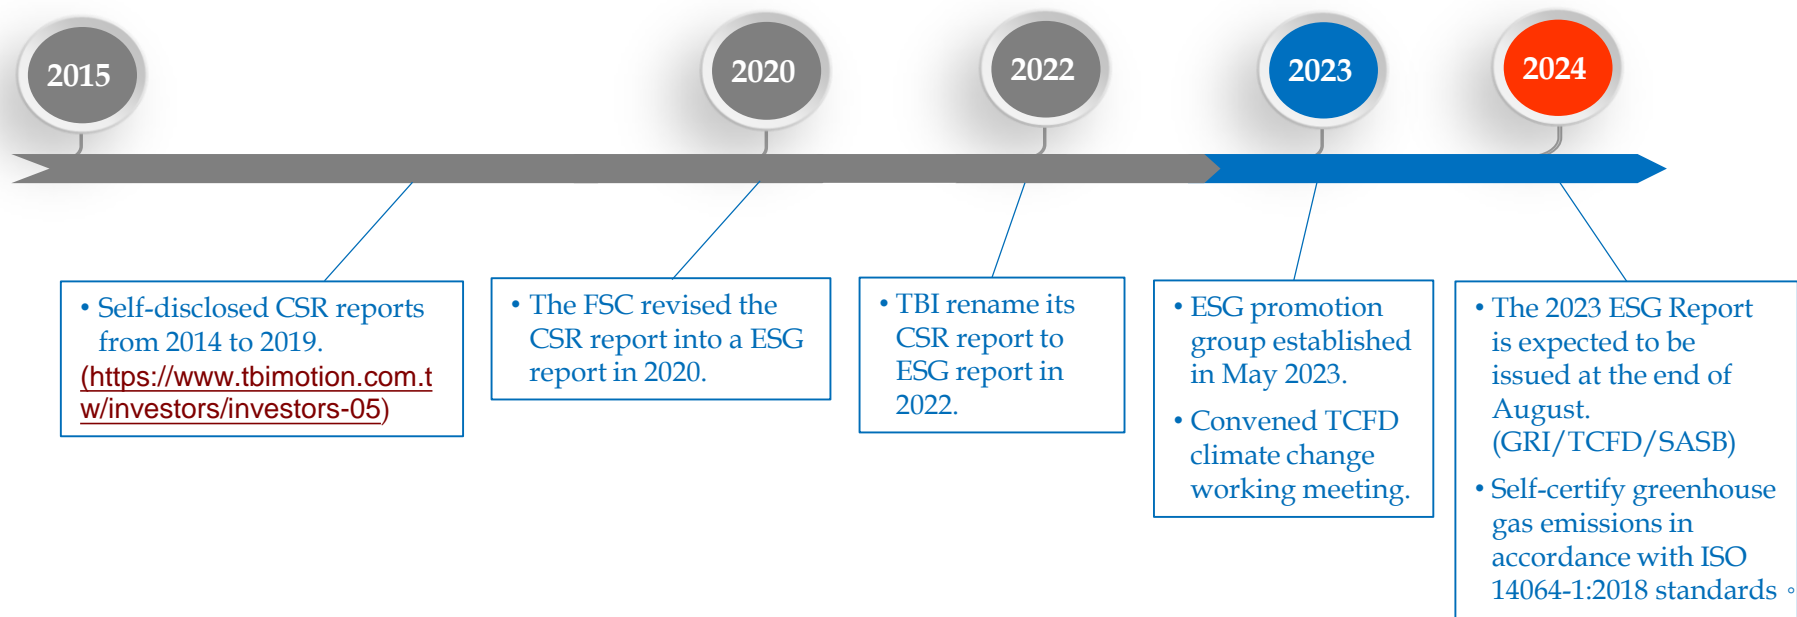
2015

2020

2022

2023

2024

• Self-disclosed CSR reports from 2014 to 2019. (https://www.tbimotion.com.tw/investors/investors-05)

• The FSC revised the CSR report into a ESG report in 2020.

• TBI rename its CSR report to ESG report in 2022.

• ESG promotion group established in May 2023.

• Convened TCFD climate change working meeting.

• The 2023 ESG Report is expected to be issued at the end of August. (GRI/TCFD/SASB)

• Self-certify greenhouse gas emissions in accordance with ISO 14064-1:2018 standards。